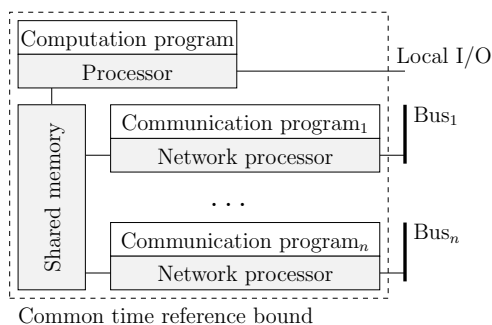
Computation program

Processor

Local I/O

Shared memory

Communication program$_1$

Network processor

Bus$_1$

...

Communication program$_n$

Network processor

Bus$_n$

Common time reference bound